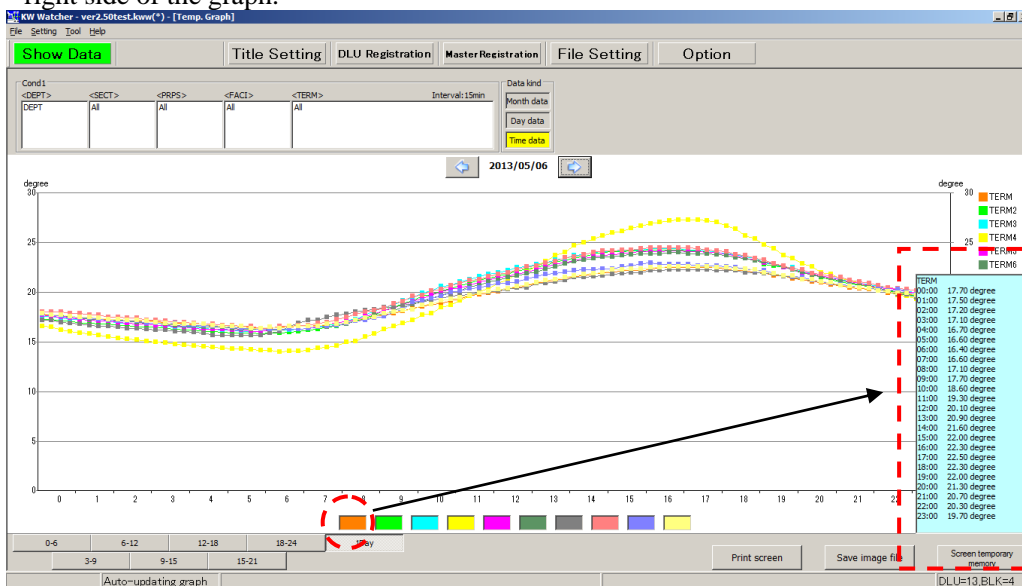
right side of the graph.

KW Watcher - ver2.50test.kww(*) - [Temp. Graph]

File Setting Tool Help

Show Data | Title Setting | DLU Registration | Master Registration | File Setting | Option

Cond1

<DEPT> <SECT> <PRPS> <FACI> <TERM> Interval:15min

DEPT All All All All

Data kind

Month data

Day data

Time data

2013/05/06

degree

30

25

20

15

10

5

0

0 1 2 3 4 5 6 7 8 9 10 11 12 13 14 15 16 17 18 19 20 21 23

degree

30

25

TERM
TERM2
TERM3
TERM4
TERM5
TERM6

TERM
00:00 17.70 degree
01:00 17.50 degree
02:00 17.20 degree
03:00 17.10 degree
04:00 16.70 degree
05:00 16.60 degree
06:00 16.40 degree
07:00 16.60 degree
08:00 17.10 degree
09:00 17.70 degree
10:00 18.60 degree
11:00 19.30 degree
12:00 20.10 degree
13:00 20.90 degree
14:00 21.60 degree
15:00 22.00 degree
16:00 22.30 degree
17:00 22.50 degree
18:00 22.30 degree
19:00 22.00 degree
20:00 21.30 degree
21:00 20.70 degree
22:00 20.30 degree
23:00 19.70 degree

0-6 | 6-12 | 12-18 | 18-24 | 1Day

3-9 | 9-15 | 15-21

Print screen | Save image file | Screen temporary memory

Auto-updating graph

DLU=13,BLK=4